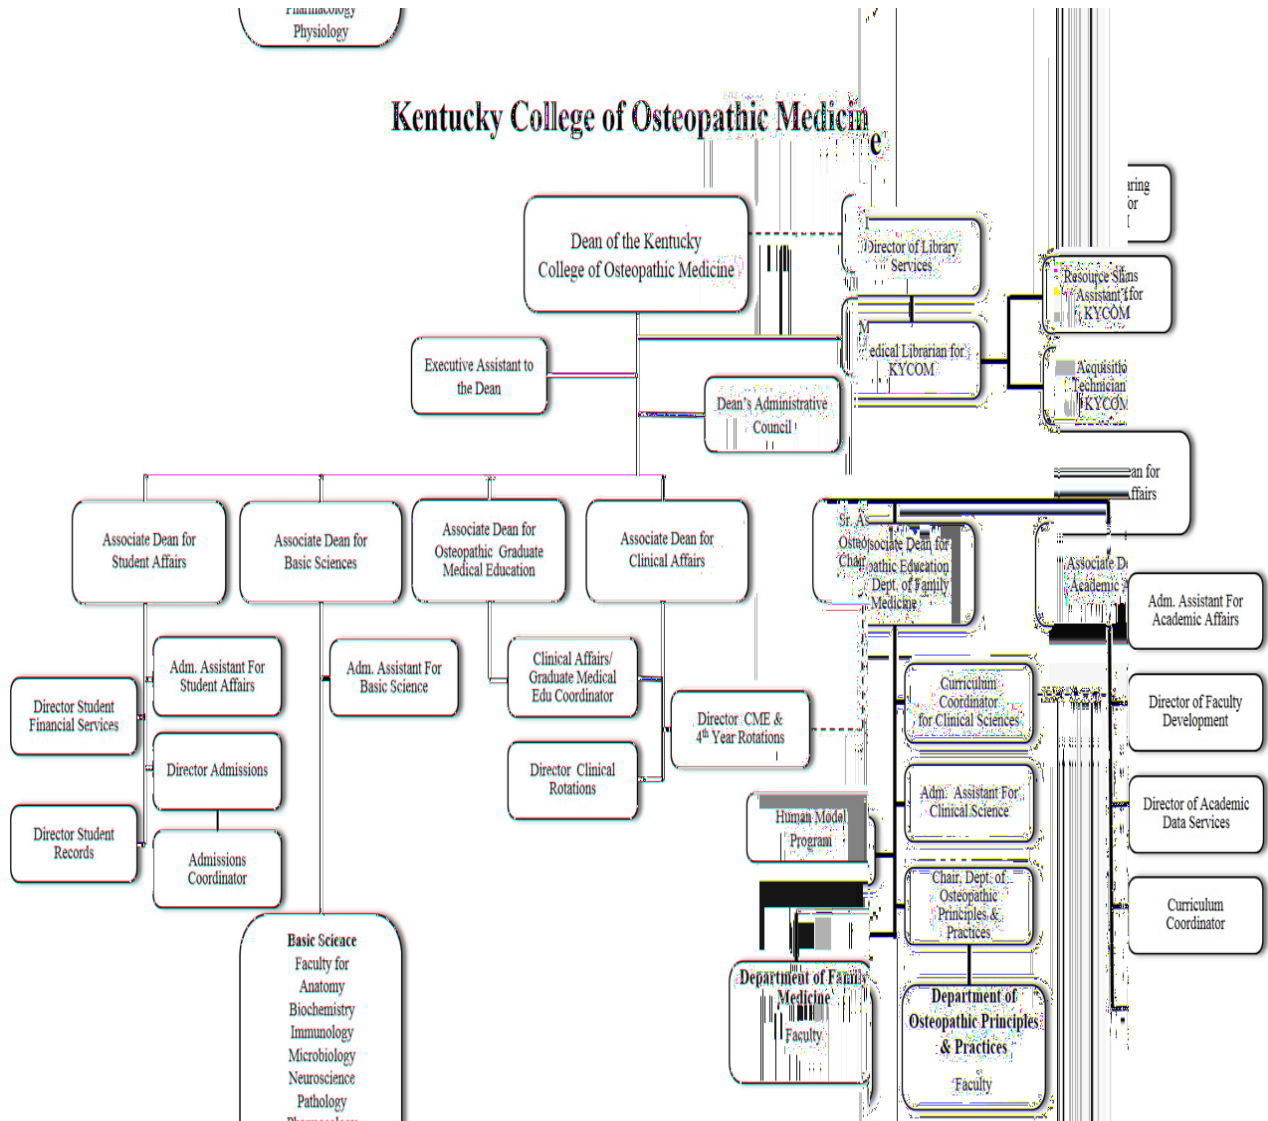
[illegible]
Physiology

Kentucky College of Osteopathic Medicine

Dean of the Kentucky College of Osteopathic Medicine

Executive Assistant to the Dean

Dean's Administrative Council

Director of Library Services

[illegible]edical Librarian for KYCOM

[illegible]aring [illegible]or

Resource Sh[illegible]s Assistant for KYCOM

Acquisitio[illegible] Technician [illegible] KYCOM

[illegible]an for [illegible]ffairs

Associate Dean for Student Affairs

Associate Dean for Basic Sciences

Associate Dean for Osteopathic Graduate Medical Education

Associate Dean for Clinical Affairs

Sr. As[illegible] Osteo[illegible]sociate Dean for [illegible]athic Education Chai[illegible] Dept. of Family Medicine

Associate De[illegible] Academic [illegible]

Adm. Assistant For Academic Affairs

Adm. Assistant For Student Affairs

Director Student Financial Services

Director Admissions

Director Student Records

Admissions Coordinator

Adm. Assistant For Basic Science

Clinical Affairs/ Graduate Medical Edu Coordinator

Director CME & 4th Year Rotations

Director Clinical Rotations

Curriculum Coordinator for Clinical Sciences

Adm. Assistant For Clinical Science

Human Model Program

Chair, Dept. of Osteopathic Principles & Practices

Director of Faculty Development

Director of Academic Data Services

Curriculum Coordinator

Basic Science Faculty for Anatomy Biochemistry Immunology Microbiology Neuroscience Pathology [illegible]

Department of Family Medicine Faculty

Department of Osteopathic Principles & Practices Faculty